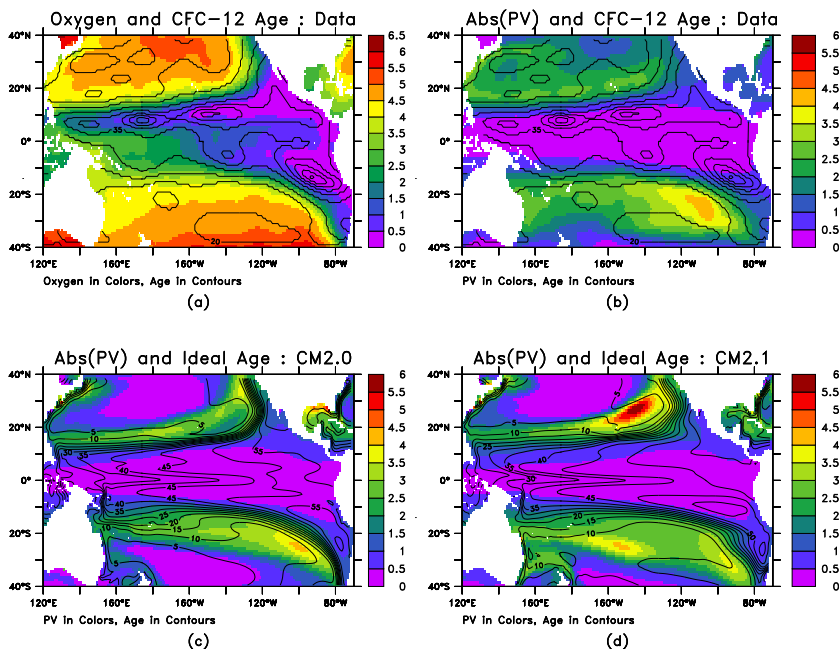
Oxygen and CFC-12 Age : Data

40°N
20°N
0°
20°S
40°S
120°E 160°E 160°W 120°W 80°W

35
20

6.5
6
5.5
5
4.5
4
3.5
3
2.5
2
1.5
1
0.5
0

Oxygen in Colors, Age in Contours
(a)

Abs(PV) and CFC-12 Age : Data

40°N
20°N
0°
20°S
40°S
120°E 160°E 160°W 120°W 80°W

35
20

6
5.5
5
4.5
4
3.5
3
2.5
2
1.5
1
0.5
0

PV in Colors, Age in Contours
(b)

Abs(PV) and Ideal Age : CM2.0

40°N
20°N
0°
20°S
40°S
120°E 160°E 160°W 120°W 80°W

5
10
30
35
40
45
45
35
40
35
25
20
15
10
5
5

6
5.5
5
4.5
4
3.5
3
2.5
2
1.5
1
0.5
0

PV in Colors, Age in Contours
(c)

Abs(PV) and Ideal Age : CM2.1

40°N
20°N
0°
20°S
40°S
120°E 160°E 160°W 120°W 80°W

5
10
10
25
40
35
45
35
20
15
10
10

6
5.5
5
4.5
4
3.5
3
2.5
2
1.5
1
0.5
0

PV in Colors, Age in Contours
(d)